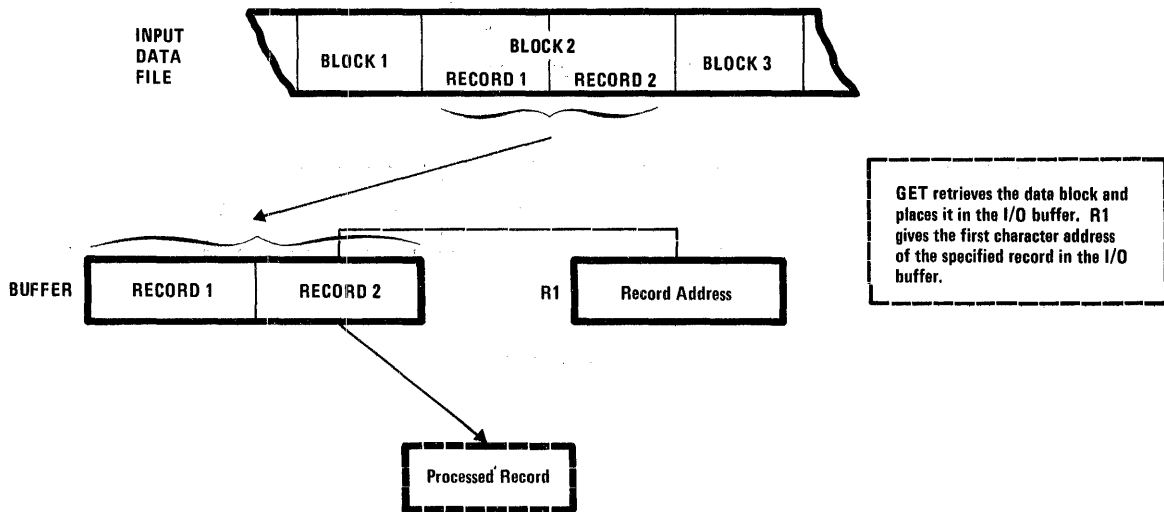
INPUT DATA FILE

BLOCK 1

BLOCK 2

RECORD 1

RECORD 2

BLOCK 3

GET retrieves the data block and places it in the I/O buffer. R1 gives the first character address of the specified record in the I/O buffer.

BUFFER

RECORD 1

RECORD 2

R1

Record Address

Processed Record